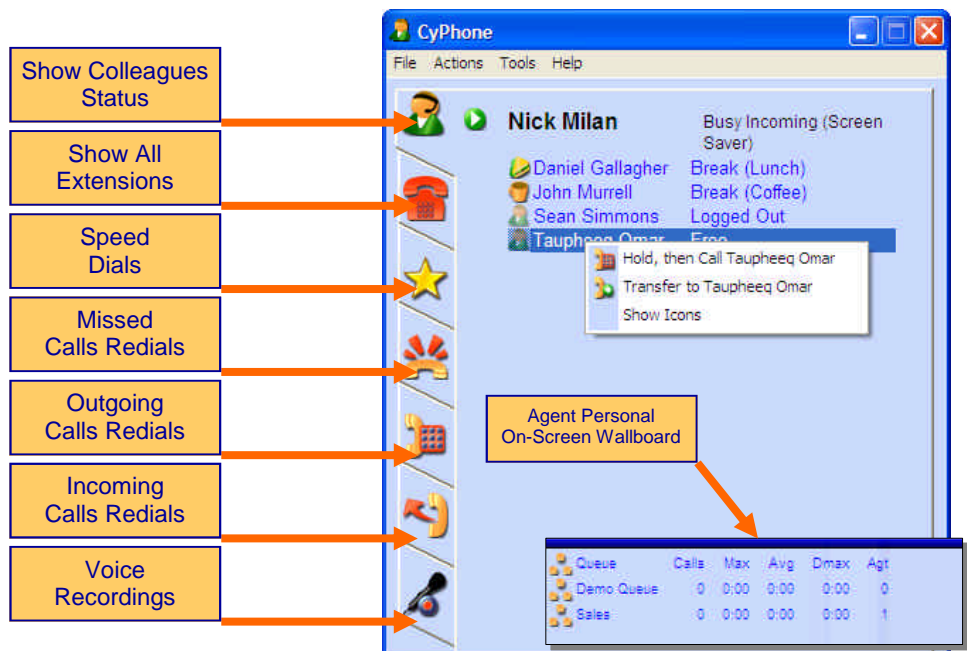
Show Colleagues Status

Show All Extensions

Speed Dials

Missed Calls Redials

Outgoing Calls Redials

Incoming Calls Redials

Voice Recordings

CyPhone

File Actions Tools Help

Nick Milan Busy Incoming (Screen Saver)

Daniel Gallagher Break (Lunch)

John Murrell Break (Coffee)

Sean Simmons Logged Out

Taupheeq Omar Free

Hold, then Call Taupheeq Omar

Transfer to Taupheeq Omar

Show Icons

Agent Personal On-Screen Wallboard

| Queue | Calls | Max | Avg | Dmax | Agt |
|---|---|---|---|---|---|
| Demo Queue | 0 | 0:00 | 0:00 | 0:00 | 0 |
| Sales | 0 | 0:00 | 0:00 | 0:00 | 1 |